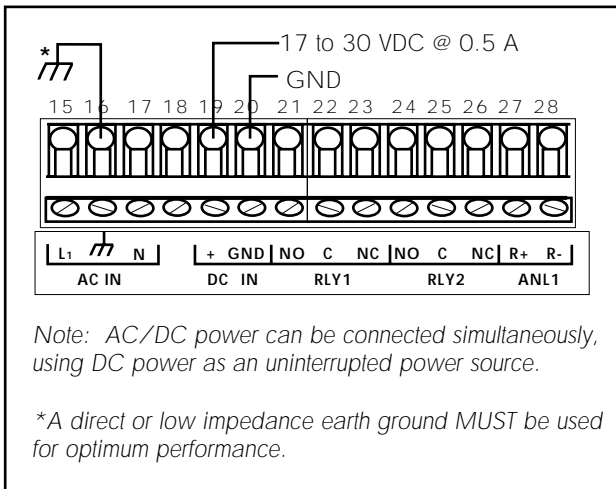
*

17 to 30 VDC @ 0.5 A

GND

15 16 17 18 19 20 21 22 23 24 25 26 27 28

L1 N + GND NO C NC NO C NC R+ R-

AC IN DC IN RLY1 RLY2 ANL1

Note: AC/DC power can be connected simultaneously, using DC power as an uninterrupted power source.

*A direct or low impedance earth ground MUST be used for optimum performance.